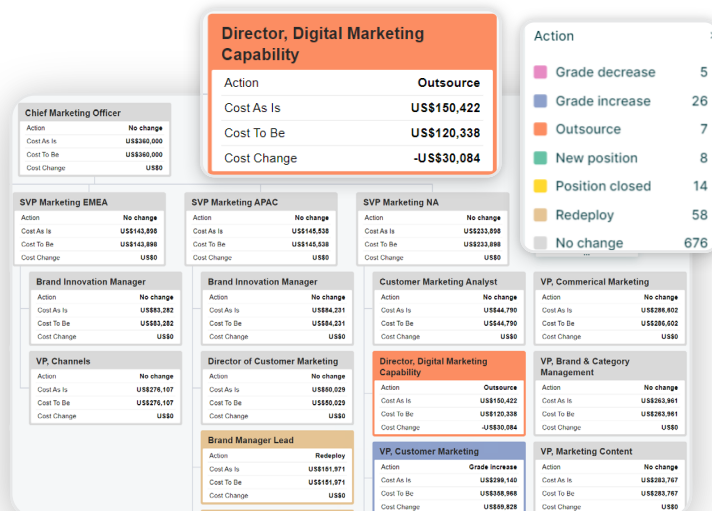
Director, Digital Marketing Capability

| Action | Outsource |
|---|---|
| Cost As Is | US$150,422 |
| Cost To Be | US$120,338 |
| Cost Change | -US$30,084 |

Action

| | |
|---|---|
| Grade decrease | 5 |
| Grade increase | 26 |
| Outsource | 7 |
| New position | 8 |
| Position closed | 14 |
| Redeploy | 58 |
| No change | 676 |

Chief Marketing Officer

| Action | No change |
|---|---|
| Cost As Is | US$360,000 |
| Cost To Be | US$360,000 |
| Cost Change | US$0 |

SVP Marketing EMEA

| Action | No change |
|---|---|
| Cost As Is | US$143,898 |
| Cost To Be | US$143,898 |
| Cost Change | US$0 |

Brand Innovation Manager

| Action | No change |
|---|---|
| Cost As Is | US$83,282 |
| Cost To Be | US$83,282 |
| Cost Change | US$0 |

VP, Channels

| Action | No change |
|---|---|
| Cost As Is | US$276,107 |
| Cost To Be | US$276,107 |
| Cost Change | US$0 |

SVP Marketing APAC

| Action | No change |
|---|---|
| Cost As Is | US$145,538 |
| Cost To Be | US$145,538 |
| Cost Change | US$0 |

Brand Innovation Manager

| Action | No change |
|---|---|
| Cost As Is | US$84,231 |
| Cost To Be | US$84,231 |
| Cost Change | US$0 |

Director of Customer Marketing

| Action | No change |
|---|---|
| Cost As Is | US$50,029 |
| Cost To Be | US$50,029 |
| Cost Change | US$0 |

Brand Manager Lead

| Action | Redeploy |
|---|---|
| Cost As Is | US$151,971 |
| Cost To Be | US$151,971 |
| Cost Change | US$0 |

SVP Marketing NA

| Action | No change |
|---|---|
| Cost As Is | US$233,898 |
| Cost To Be | US$233,898 |
| Cost Change | US$0 |

Customer Marketing Analyst

| Action | No change |
|---|---|
| Cost As Is | US$44,790 |
| Cost To Be | US$44,790 |
| Cost Change | US$0 |

Director, Digital Marketing Capability

| Action | Outsource |
|---|---|
| Cost As Is | US$150,422 |
| Cost To Be | US$120,338 |
| Cost Change | -US$30,084 |

VP, Customer Marketing

| Action | Grade increase |
|---|---|
| Cost As Is | US$299,140 |
| Cost To Be | US$358,968 |
| Cost Change | US$59,828 |

VP, Commerical Marketing

| Action | No change |
|---|---|
| Cost As Is | US$286,602 |
| Cost To Be | US$286,602 |
| Cost Change | US$0 |

VP, Brand & Category Management

| Action | No change |
|---|---|
| Cost As Is | US$263,961 |
| Cost To Be | US$263,961 |
| Cost Change | US$0 |

VP, Marketing Content

| Action | No change |
|---|---|
| Cost As Is | US$283,767 |
| Cost To Be | US$283,767 |
| Cost Change | US$0 |